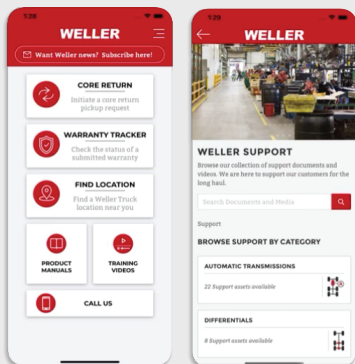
1:29

WELLER

Want Weller news? Subscribe here!

CORE RETURN
Initiate a core return pickup request

WARRANTY TRACKER
Check the status of a submitted warranty

FIND LOCATION
Find a Weller Truck location near you

PRODUCT MANUALS

TRAINING VIDEOS

CALL US

1:29

WELLER

WELLER SUPPORT

Browse our collection of support documents and videos. We are here to support our customers for the long haul.

Search Documents and Media

Support

BROWSE SUPPORT BY CATEGORY

AUTOMATIC TRANSMISSIONS
22 Support assets available

DIFFERENTIALS
8 Support assets available